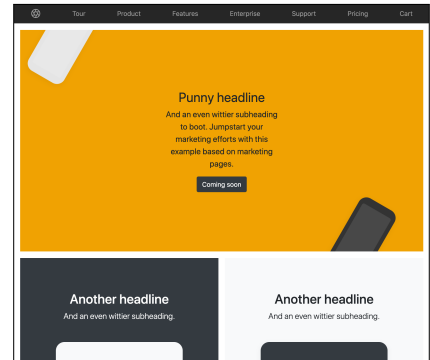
Tour Product Features Enterprise Support Pricing Cart

Punny headline

And an even wittier subheading to boot. Jumpstart your marketing efforts with this example based on marketing pages.

Coming soon

Another headline

And an even wittier subheading.

Another headline

And an even wittier subheading.